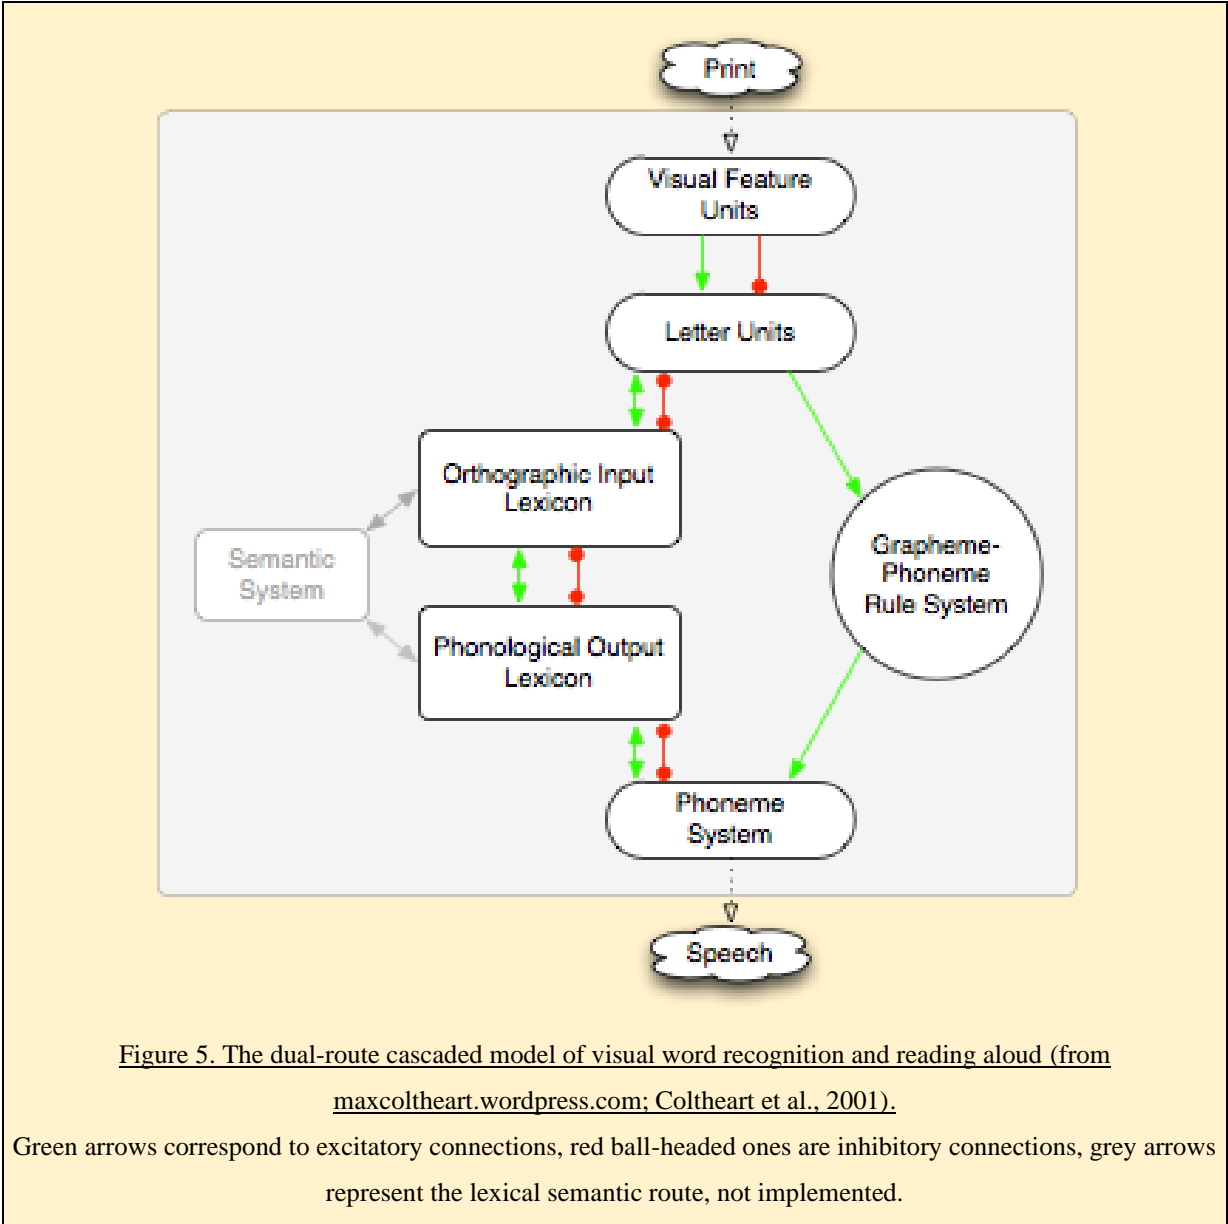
Print

Visual Feature Units

Letter Units

Orthographic Input Lexicon

Semantic System

Grapheme-Phoneme Rule System

Phonological Output Lexicon

Phoneme System

Speech

Figure 5. The dual-route cascaded model of visual word recognition and reading aloud (from maxcoltheart.wordpress.com; Coltheart et al., 2001).

Green arrows correspond to excitatory connections, red ball-headed ones are inhibitory connections, grey arrows represent the lexical semantic route, not implemented.